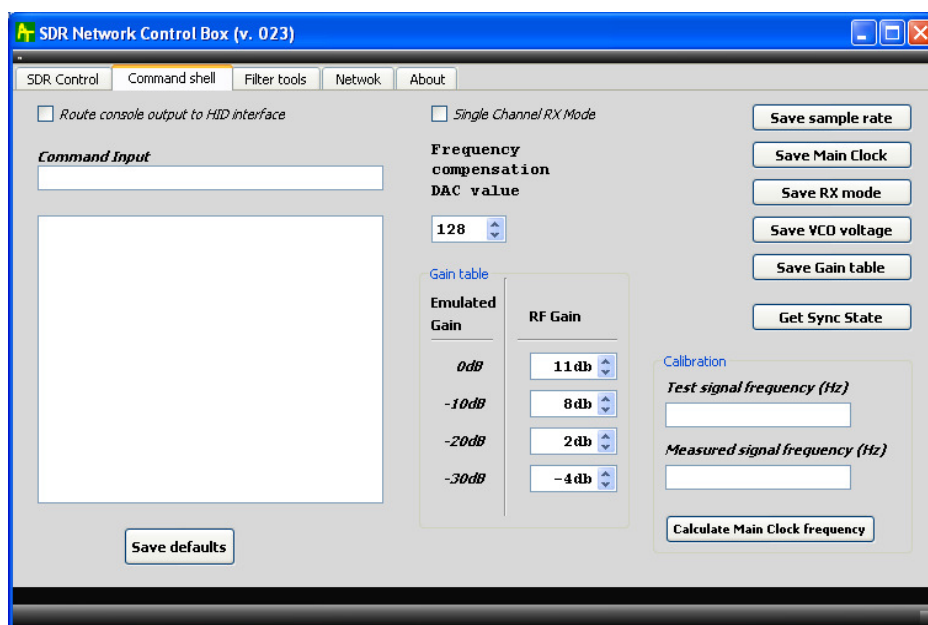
SDR Network Control Box (v. 023)

SDR Control | Command shell | Filter tools | Netwok | About

Route console output to HID interface

Command Input

Save defaults

Single Channel RX Mode

Frequency compensation DAC value

128

Gain table

| Emulated Gain | RF Gain |
|---|---|
| 0dB | 11db |
| -10dB | 8db |
| -20dB | 2db |
| -30dB | -4db |

Save sample rate

Save Main Clock

Save RX mode

Save VCO voltage

Save Gain table

Get Sync State

Calibration

Test signal frequency (Hz)

Measured signal frequency (Hz)

Calculate Main Clock frequency